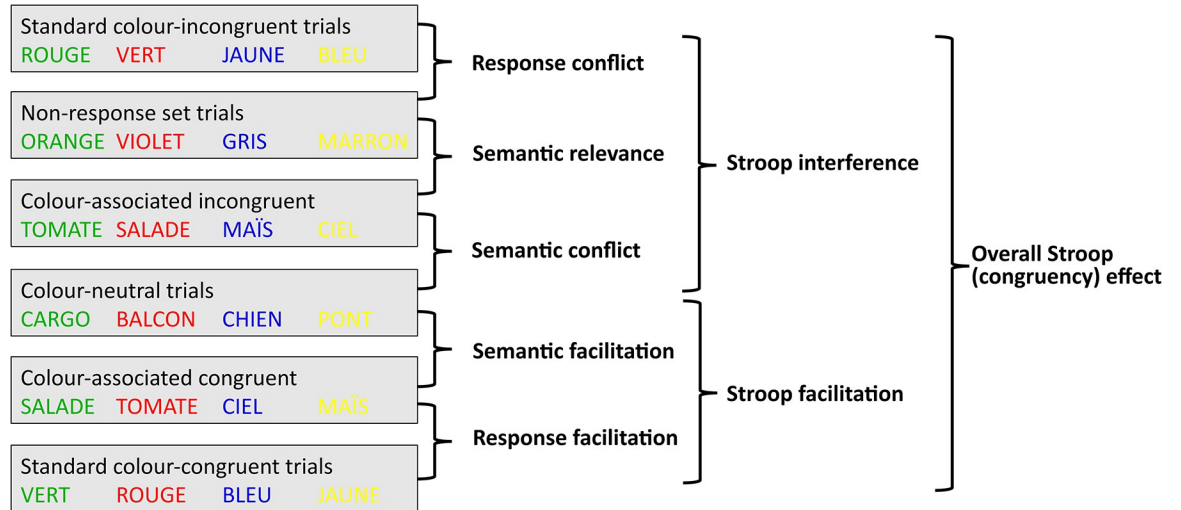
Standard colour-incongruent trials
ROUGE VERT JAUNE BLEU

Non-response set trials
ORANGE VIOLET GRIS MARRON

Colour-associated incongruent
TOMATE SALADE MAÏS CIEL

Colour-neutral trials
CARGO BALCON CHIEN PONT

Colour-associated congruent
SALADE TOMATE CIEL MAÏS

Standard colour-congruent trials
VERT ROUGE BLEU JAUNE

Response conflict

Semantic relevance

Semantic conflict

Semantic facilitation

Response facilitation

Stroop interference

Stroop facilitation

Overall Stroop (congruency) effect